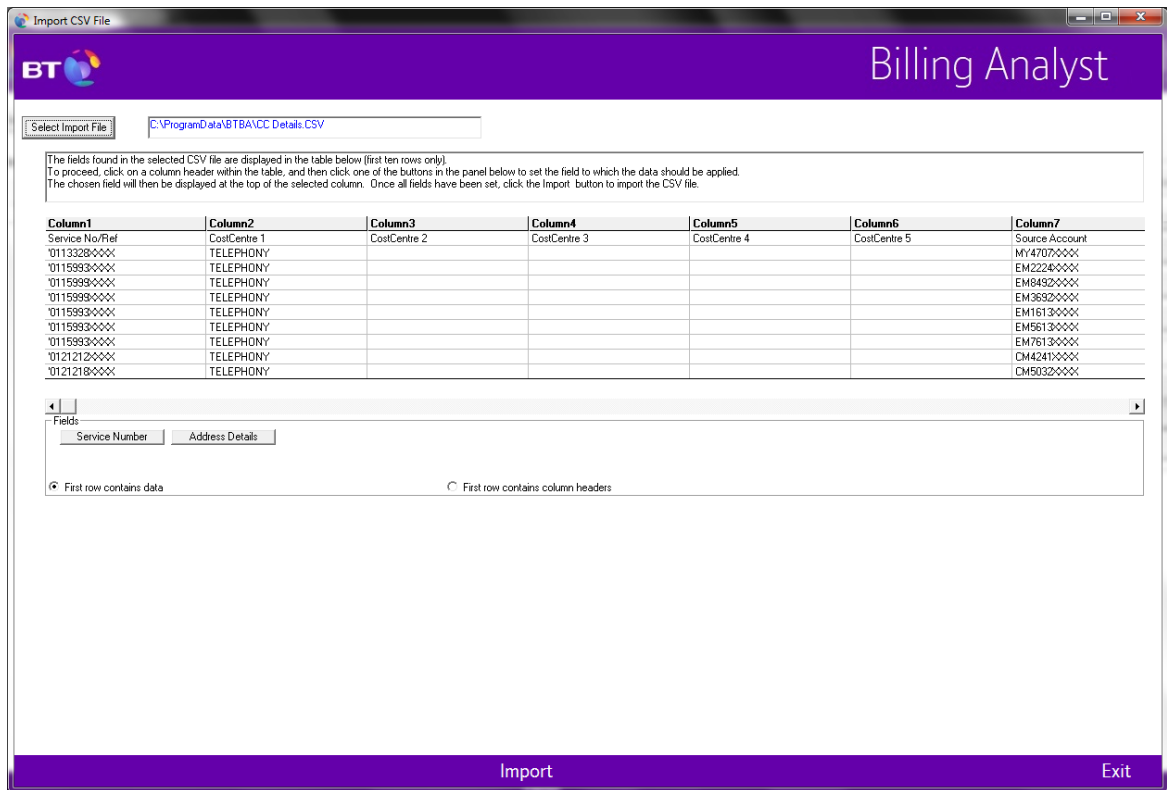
Import CSV File

BT

Billing Analyst

Select Import File

C:\ProgramData\BTBA\CC Details.CSV

The fields found in the selected CSV file are displayed in the table below (first ten rows only).
To proceed, click on a column header within the table, and then click one of the buttons in the panel below to set the field to which the data should be applied.
The chosen field will then be displayed at the top of the selected column. Once all fields have been set, click the Import button to import the CSV file.

| Column1 | Column2 | Column3 | Column4 | Column5 | Column6 | Column7 |
|---|---|---|---|---|---|---|
| Service No/Ref | CostCentre 1 | CostCentre 2 | CostCentre 3 | CostCentre 4 | CostCentre 5 | Source Account |
| '0113328XXXX | TELEPHONY | | | | | MY4707XXXX |
| '0115993XXXX | TELEPHONY | | | | | EM2224XXXX |
| '0115999XXXX | TELEPHONY | | | | | EM8492XXXX |
| '0115999XXXX | TELEPHONY | | | | | EM3692XXXX |
| '0115993XXXX | TELEPHONY | | | | | EM1613XXXX |
| '0115993XXXX | TELEPHONY | | | | | EM5613XXXX |
| '0115993XXXX | TELEPHONY | | | | | EM7613XXXX |
| '0121212XXXX | TELEPHONY | | | | | CM4241XXXX |
| '0121218XXXX | TELEPHONY | | | | | CM5032XXXX |

Fields
Service Number
Address Details

First row contains data
First row contains column headers

Import
Exit